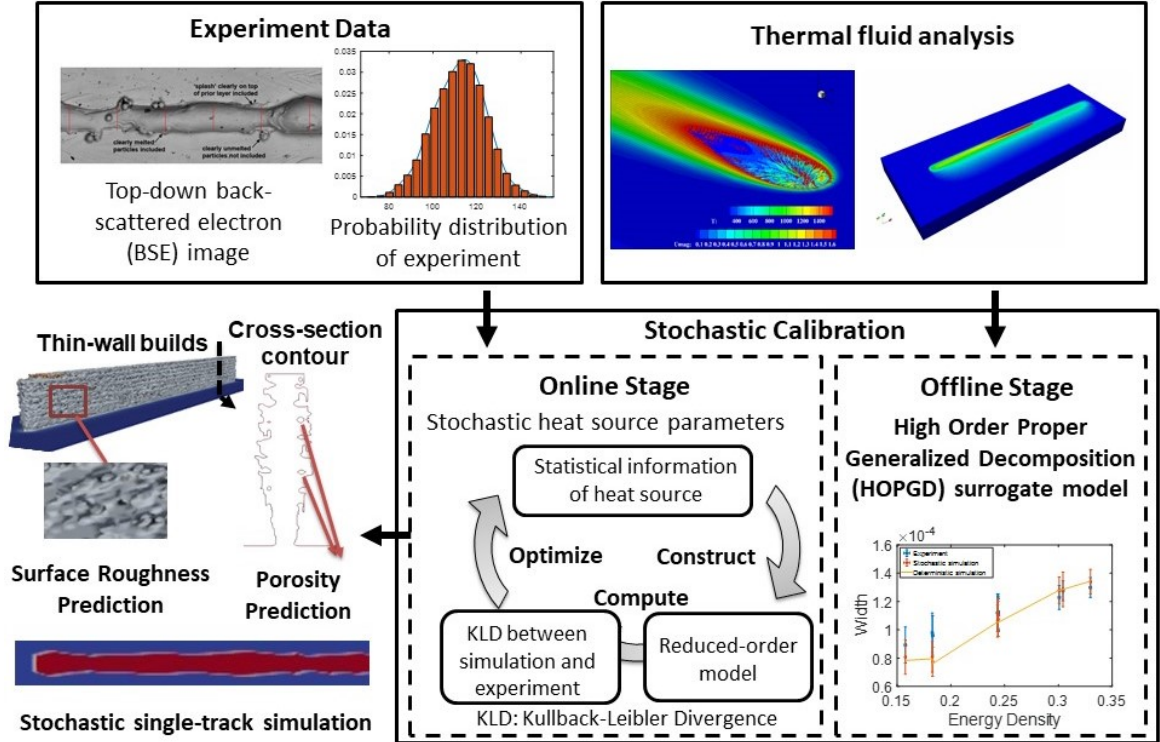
Experiment Data

'splash' clearly on top of prior layer included

clearly melted particles included

clearly unmelted particles not included

Top-down back-scattered electron (BSE) image

0.035
0.03
0.025
0.02
0.015
0.01
0.005
0
80 100 120 140

Probability distribution of experiment

Thermal fluid analysis

T: 600 800 1000 1200 1400

Umag: 0.1 0.2 0.3 0.4 0.5 0.6 0.7 0.8 0.9 1 1.1 1.2 1.3 1.4 1.5 1.6

Thin-wall builds

Cross-section contour

Surface Roughness Prediction

Porosity Prediction

Stochastic single-track simulation

Stochastic Calibration

Online Stage

Stochastic heat source parameters

Statistical information of heat source

Optimize

Construct

Compute

KLD between simulation and experiment

Reduced-order model

KLD: Kullback-Leibler Divergence

Offline Stage

High Order Proper Generalized Decomposition (HOPGD) surrogate model

$\times 10^{-4}$
1.6
1.4
1.2
1
0.8
0.6

Width

Experiment
Stochastic simulation
Deterministic simulation

0.15 0.2 0.25 0.3 0.35

Energy Density